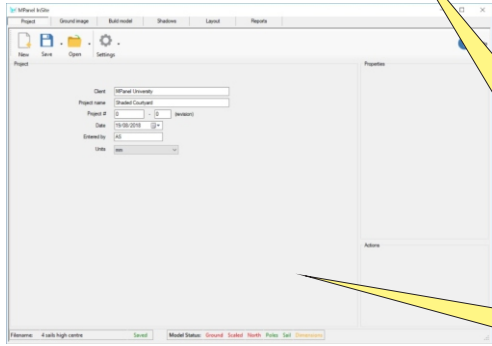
MPanel InSite

Project Ground image Build model Shadows Layout Reports

New Save Open Settings

Project

Client MPanel University
Project name Shaded Courtyard
Project # 0 - 0 (revision)
Date 19/08/2018
Entered by AS
Units mm

Properties

Actions

Filename: 4 sails high centre Saved Model Status: Ground Scaled North Poles Sail Dimensions